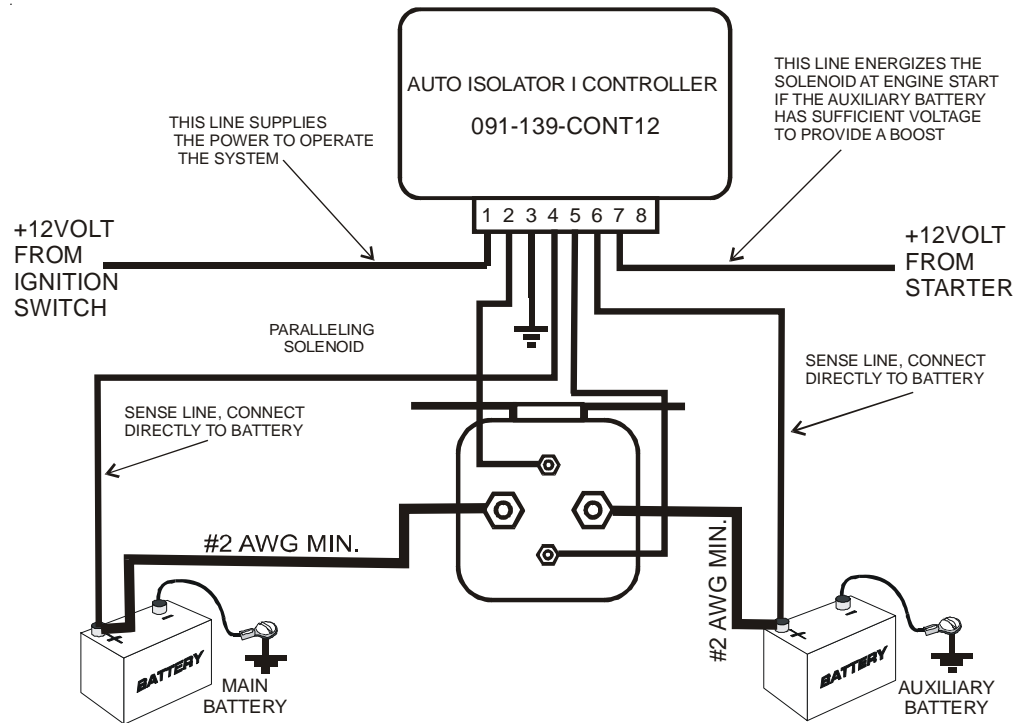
AUTO ISOLATOR I CONTROLLER

091-139-CONT12

THIS LINE SUPPLIES THE POWER TO OPERATE THE SYSTEM

THIS LINE ENERGIZES THE SOLENOID AT ENGINE START IF THE AUXILIARY BATTERY HAS SUFFICIENT VOLTAGE TO PROVIDE A BOOST

1 2 3 4 5 6 7 8

+12VOLT FROM IGNITION SWITCH

+12VOLT FROM STARTER

PARALLELING SOLENOID

SENSE LINE, CONNECT DIRECTLY TO BATTERY

SENSE LINE, CONNECT DIRECTLY TO BATTERY

#2 AWG MIN.

#2 AWG MIN.

+ -

BATTERY

MAIN BATTERY

+ -

BATTERY

AUXILIARY BATTERY